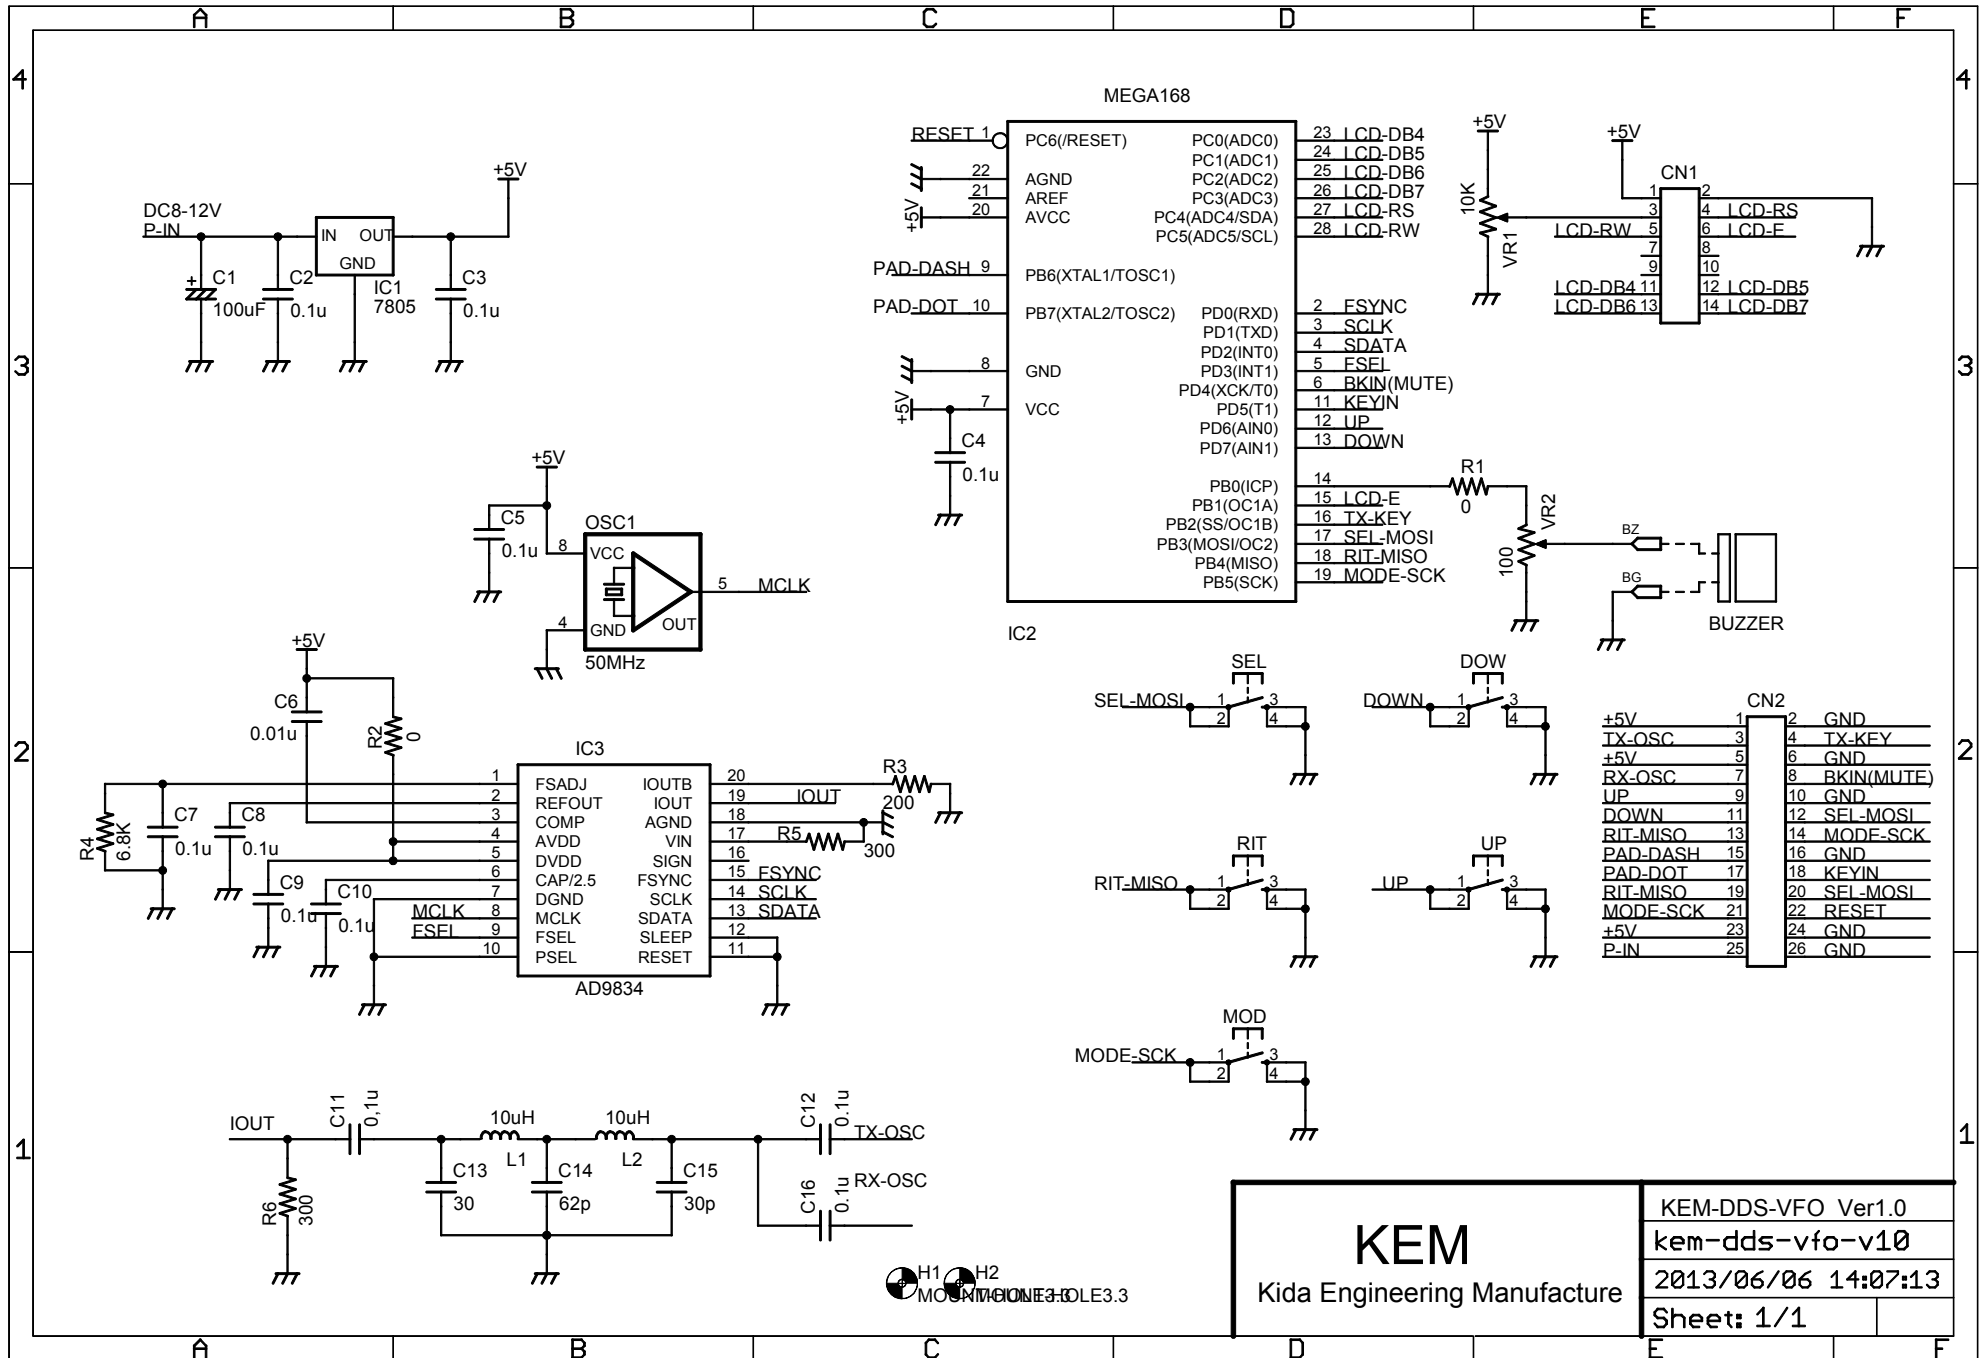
A B C D E F

4

MEGA168

RESET 1 PC6(/RESET)
22 AGND
21 AREF
+5V 20 AVCC
PAD-DASH 9 PB6(XTAL1/TOSC1)
PAD-DOT 10 PB7(XTAL2/TOSC2)
8 GND
+5V 7 VCC
C4 0.1u

PC0(ADC0) 23 LCD-DB4
PC1(ADC1) 24 LCD-DB5
PC2(ADC2) 25 LCD-DB6
PC3(ADC3) 26 LCD-DB7
PC4(ADC4/SDA) 27 LCD-RS
PC5(ADC5/SCL) 28 LCD-RW
PD0(RXD) 2 FSYNC
PD1(TXD) 3 SCLK
PD2(INT0) 4 SDATA
PD3(INT1) 5 FSEL
PD4(XCK/T0) 6 BKIN(MUTE)
PD5(T1) 11 KEYIN
PD6(AIN0) 12 UP
PD7(AIN1) 13 DOWN
PB0(ICP) 14
PB1(OC1A) 15 LCD-E
PB2(SS/OC1B) 16 TX-KEY
PB3(MOSI/OC2) 17 SEL-MOSI
PB4(MISO) 18 RIT-MISO
PB5(SCK) 19 MODE-SCK
IC2

+5V 10K VR1
+5V CN1
1 2
LCD-RW 5 3 4 LCD-RS
6 LCD-E
7 8
9 10
LCD-DB4 11 12 LCD-DB5
LCD-DB6 13 14 LCD-DB7

R1 0
VR2 100
BZ
BG
BUZZER

DC8-12V
P-IN
IN OUT GND
IC1 7805
+5V
C1 100uF
C2 0.1u
C3 0.1u

3

+5V
C5 0.1u
OSC1
8 VCC
4 GND
OUT 5 MCLK
50MHz

SEL
SEL-MOSI 1 2 3 4
DOW
DOWN 1 2 3 4

2

+5V
C6 0.01u
R2 0
IC3
R4 6.8K
C7 0.1u
C8 0.1u
C9 0.1u
C10 0.1u
1 FSADJ
2 REFOUT
3 COMP
4 AVDD
5 DVDD
6 CAP/2.5
7 DGND
MCLK 8 MCLK
FSEL 9 FSEL
10 PSEL
IOUTB 20
IOUT 19 IOUT
AGND 18
VIN 17
SIGN 16
FSYNC 15 FSYNC
SCLK 14 SCLK
SDATA 13 SDATA
SLEEP 12
RESET 11
AD9834
R3 200
R5 300

RIT
RIT-MISO 1 2 3 4
UP
UP 1 2 3 4

CN2
+5V 1 2 GND
TX-OSC 3 4 TX-KEY
+5V 5 6 GND
RX-OSC 7 8 BKIN(MUTE)
UP 9 10 GND
DOWN 11 12 SEL-MOSI
RIT-MISO 13 14 MODE-SCK
PAD-DASH 15 16 GND
PAD-DOT 17 18 KEYIN
RIT-MISO 19 20 SEL-MOSI
MODE-SCK 21 22 RESET
+5V 23 24 GND
P-IN 25 26 GND

MOD
MODE-SCK 1 2 3 4

1

IOUT
C11 0.1u
10uH L1
10uH L2
C12 0.1u TX-OSC
C13 30
C14 62p
C15 30p
C16 0.1u RX-OSC
R6 300

H1 H2 MOUNT-HOLE3.3 MOUNT-HOLE3.3

KEM
Kida Engineering Manufacture
KEM-DDS-VFO Ver1.0
kem-dds-vfo-v10
2013/06/06 14:07:13
Sheet: 1/1

A B C D E F